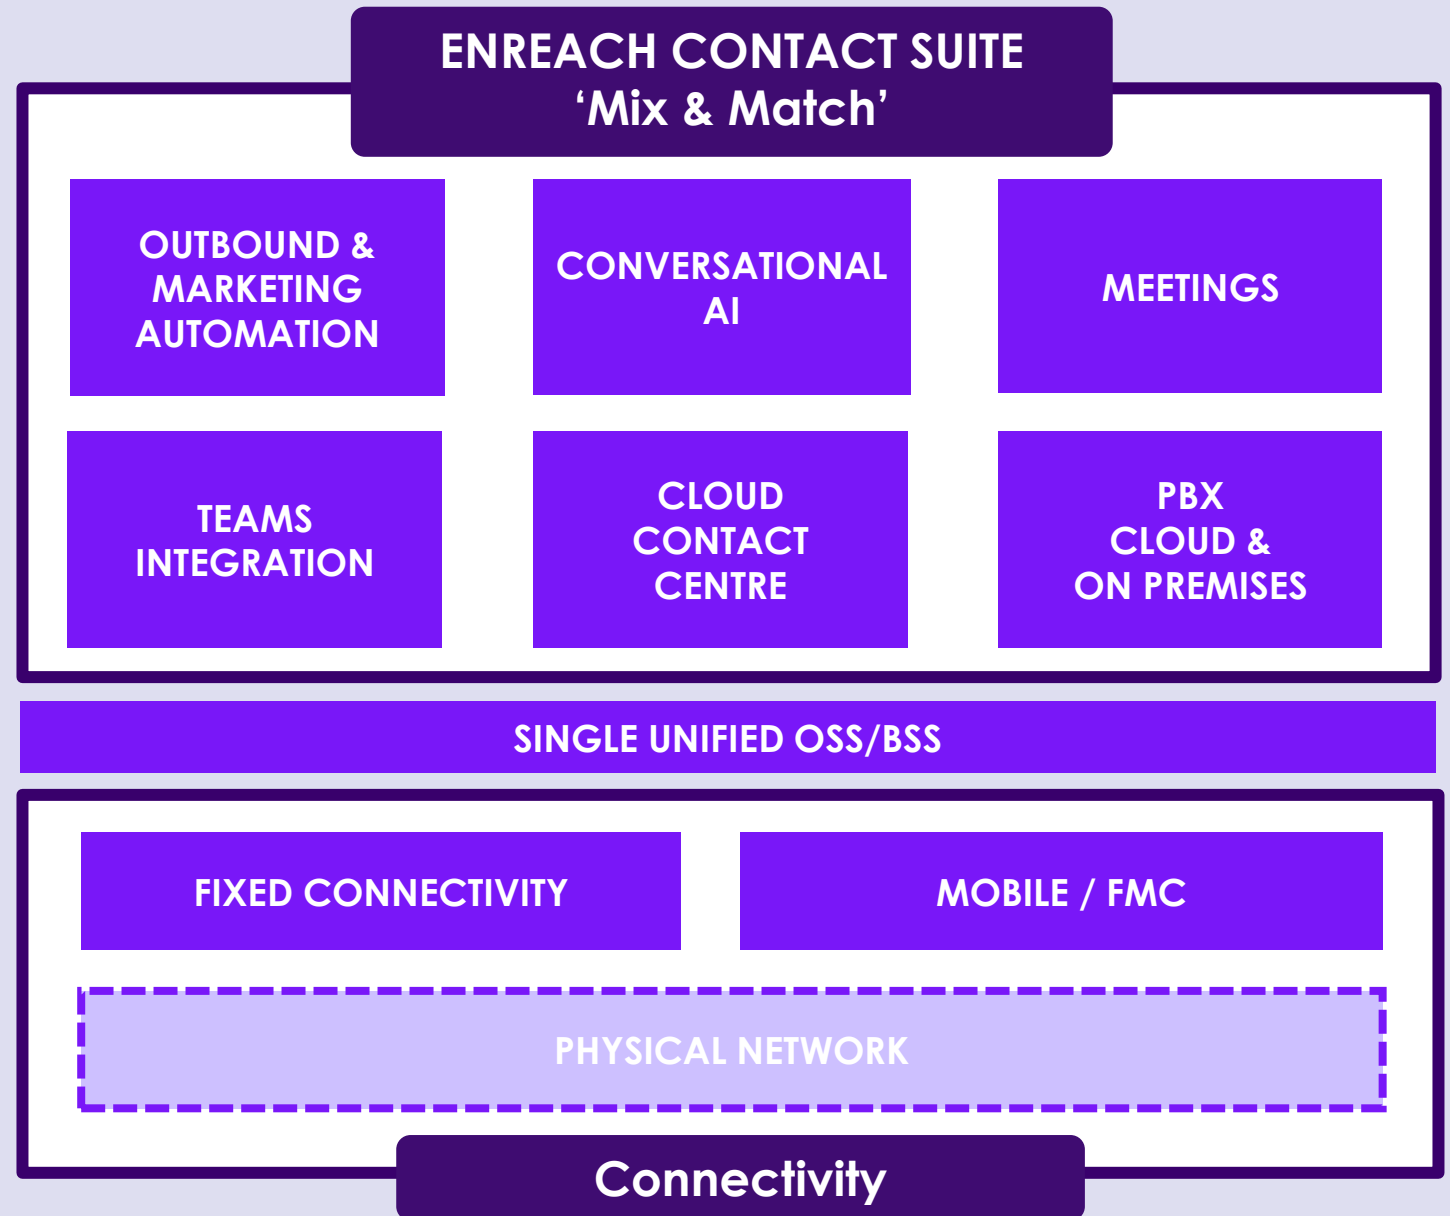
ENREACH CONTACT SUITE
‘Mix & Match’

OUTBOUND & MARKETING AUTOMATION

CONVERSATIONAL AI

MEETINGS

TEAMS INTEGRATION

CLOUD CONTACT CENTRE

PBX CLOUD & ON PREMISES

SINGLE UNIFIED OSS/BSS

FIXED CONNECTIVITY

MOBILE / FMC

PHYSICAL NETWORK

Connectivity